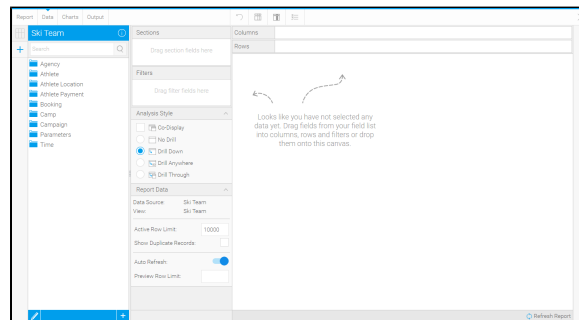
Report Data Charts Output

Ski Team

Search

Agency
Athlete
Athlete Location
Athlete Payment
Booking
Camp
Campaign
Parameters
Time

Sections
Drag section fields here

Filters
Drag filter fields here

Analysis Style
Co-Display
No Drill
Drill Down
Drill Anywhere
Drill Through

Report Data
Data Source: Ski Team
View: Ski Team

Active Row Limit: 10000
Show Duplicate Records:

Auto Refresh:
Preview Row Limit:

Columns
Rows

Looks like you have not selected any data yet. Drag fields from your field list into columns, rows and filters or drop them onto this canvas.

Refresh Report